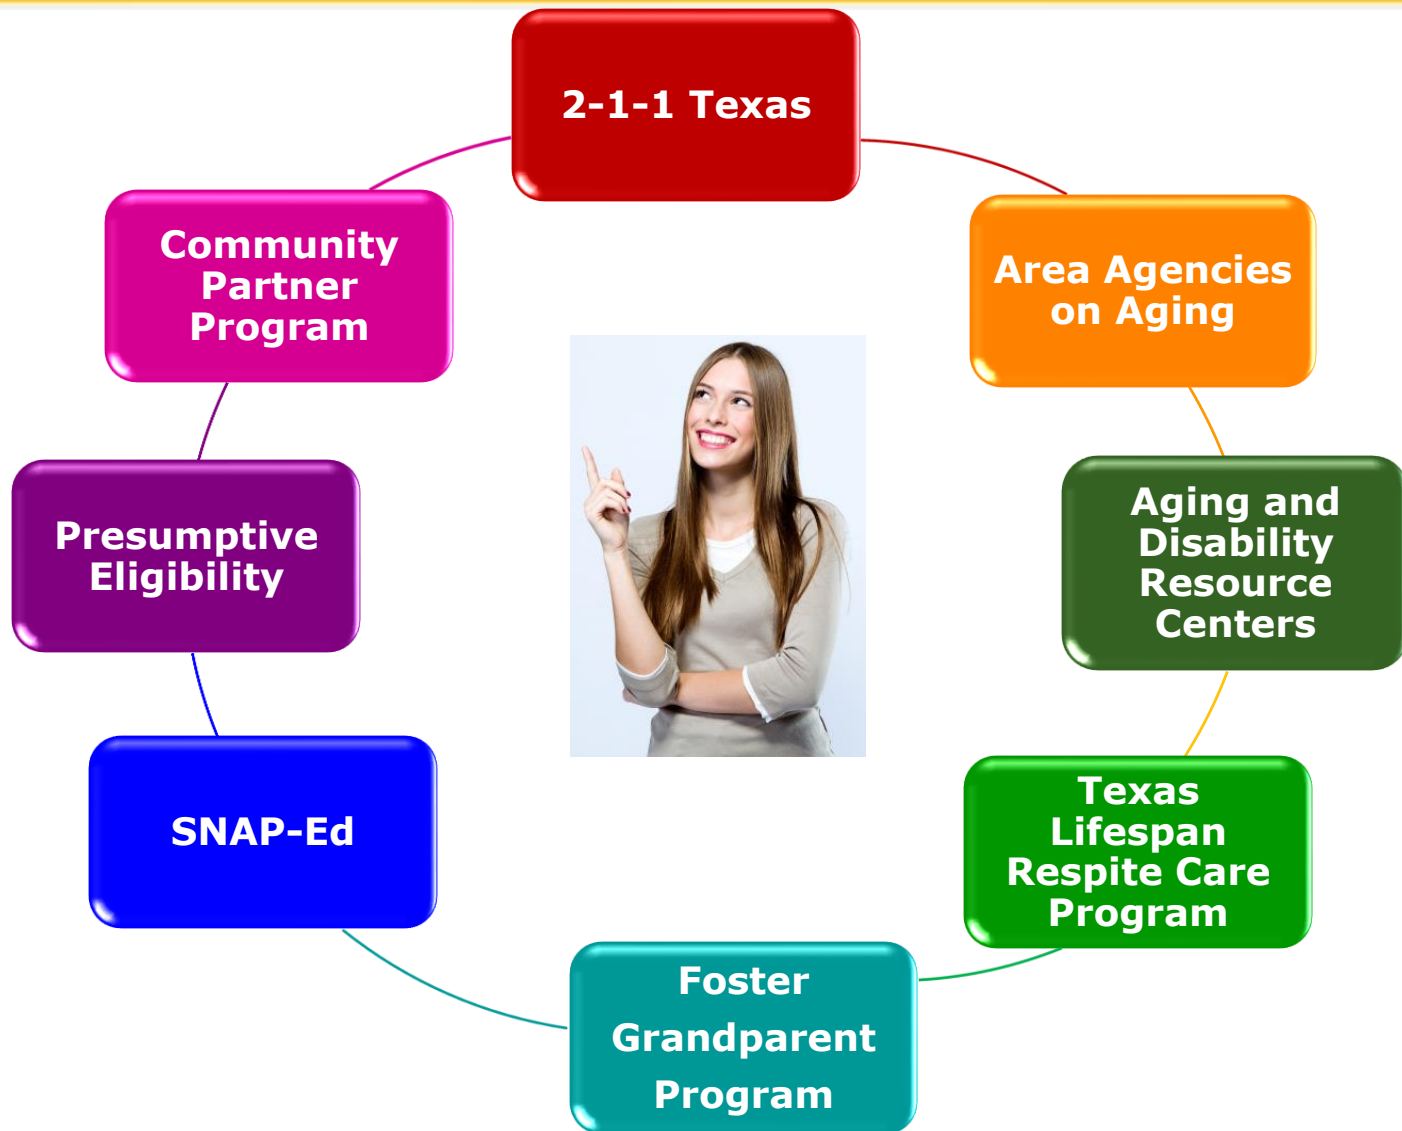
2-1-1 Texas

Area Agencies on Aging

Aging and Disability Resource Centers

Texas Lifespan Respite Care Program

Foster Grandparent Program

SNAP-Ed

Presumptive Eligibility

Community Partner Program